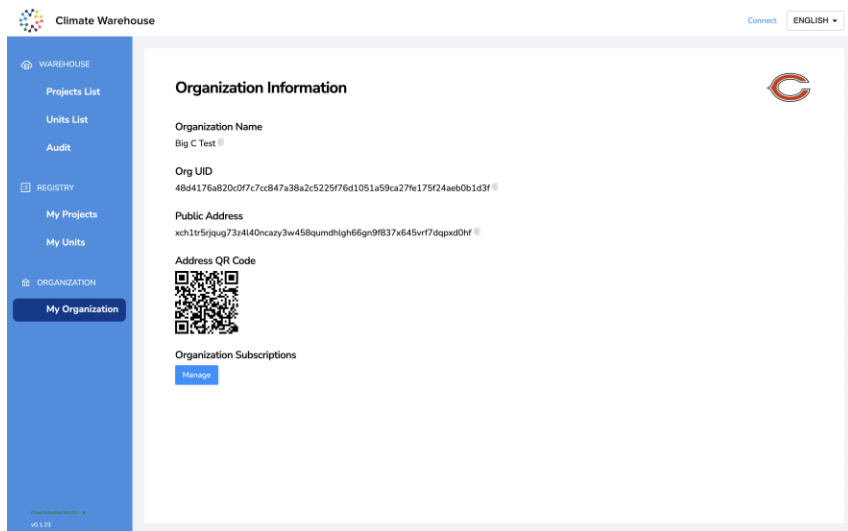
Climate Warehouse

Connect ENGLISH ▾

WAREHOUSE
Projects List
Units List
Audit

REGISTRY
My Projects
My Units

ORGANIZATION
My Organization

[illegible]
v0.1.23

Organization Information

Organization Name
Big C Test

Org UID
48d4176a820c0f7c7cc847a38a2c5225f76d1051a59ca27fe175f24aeb0b1d3f

Public Address
xch1tr5rjqug73z4l40ncazy3w458qumdhlgh66gn9f837x645vrf7dqpxd0hf

Address QR Code

Organization Subscriptions
Manage